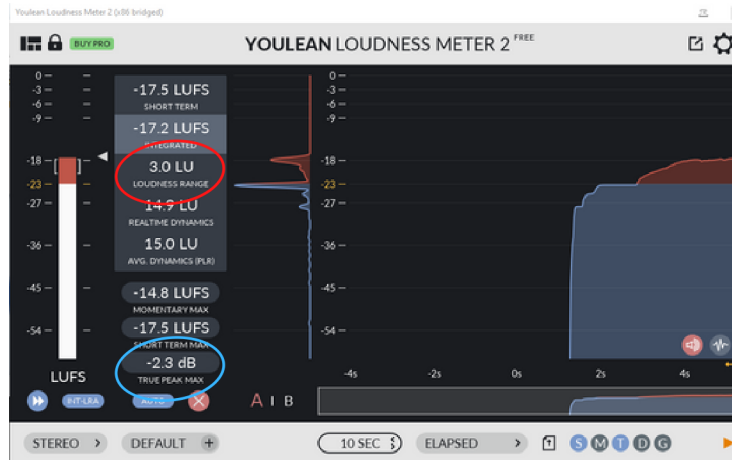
Youlean Loudness Meter 2 (x86 bridged)

BUY PRO

YOULEAN LOUDNESS METER 2 FREE

0
-3
-6
-9
-18
-23
-27
-36
-45
-54

-17.5 LUFS
SHORT TERM

-17.2 LUFS
INTEGRATED

3.0 LU
LOUDNESS RANGE

14.9 LU
REALTIME DYNAMICS

15.0 LU
AVG. DYNAMICS (PLR)

-14.8 LUFS
MOMENTARY MAX

-17.5 LUFS
SHORT TERM MAX

-2.3 dB
TRUE PEAK MAX

LUFS

INT-LRA

AUTO

0
-3
-6
-9
-18
-23
-27
-36
-45
-54

-4s
-2s
0s
2s
4s

A I B

STEREO
DEFAULT
10 SEC
ELAPSED
S M T D G